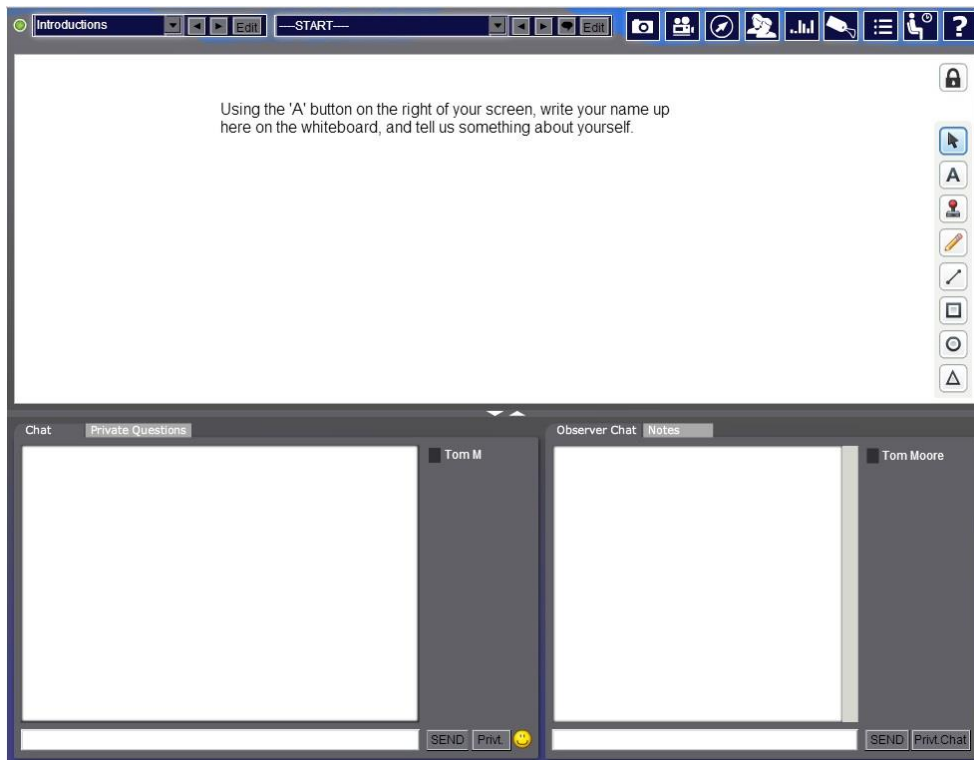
Introductions Edit ----START---- Edit ?

Using the 'A' button on the right of your screen, write your name up here on the whiteboard, and tell us something about yourself.

A

Chat Private Questions

Tom M

SEND Privt.

Observer Chat Notes

Tom Moore

SEND Privt.Chat